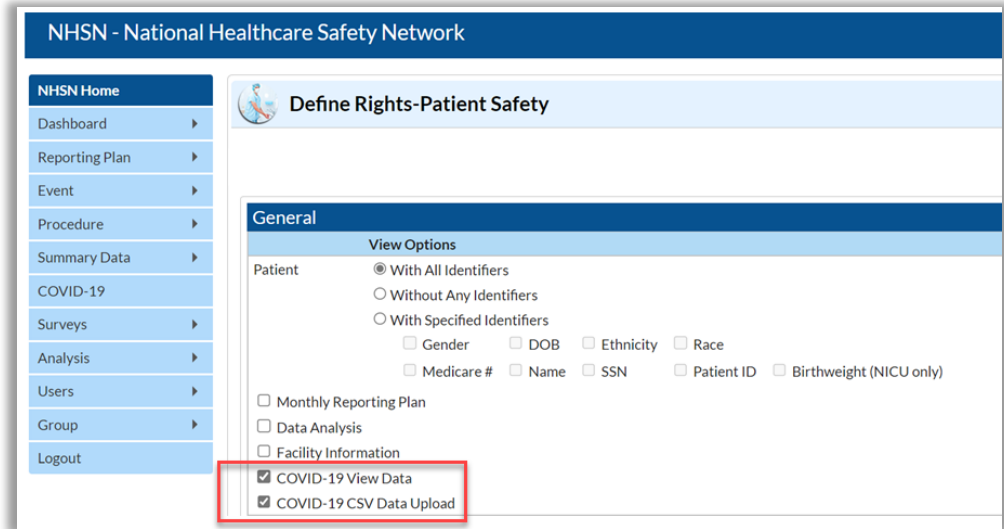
NHSN - National Healthcare Safety Network

NHSN Home
Dashboard
Reporting Plan
Event
Procedure
Summary Data
COVID-19
Surveys
Analysis
Users
Group
Logout

Define Rights-Patient Safety

General

View Options

Patient
With All Identifiers
Without Any Identifiers
With Specified Identifiers
Gender DOB Ethnicity Race
Medicare # Name SSN Patient ID Birthweight (NICU only)

Monthly Reporting Plan
Data Analysis
Facility Information
COVID-19 View Data
COVID-19 CSV Data Upload